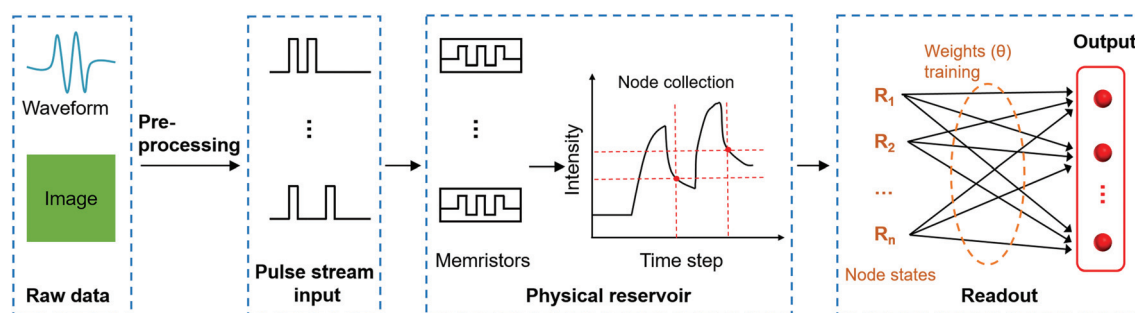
Waveform

Image

Raw data

Pre-processing

⋮

Pulse stream input

⋮

Memristors

Node collection

Intensity

Time step

Physical reservoir

Weights (θ) training

Output

$R_1$

$R_2$

…

$R_n$

⋮

Node states

Readout